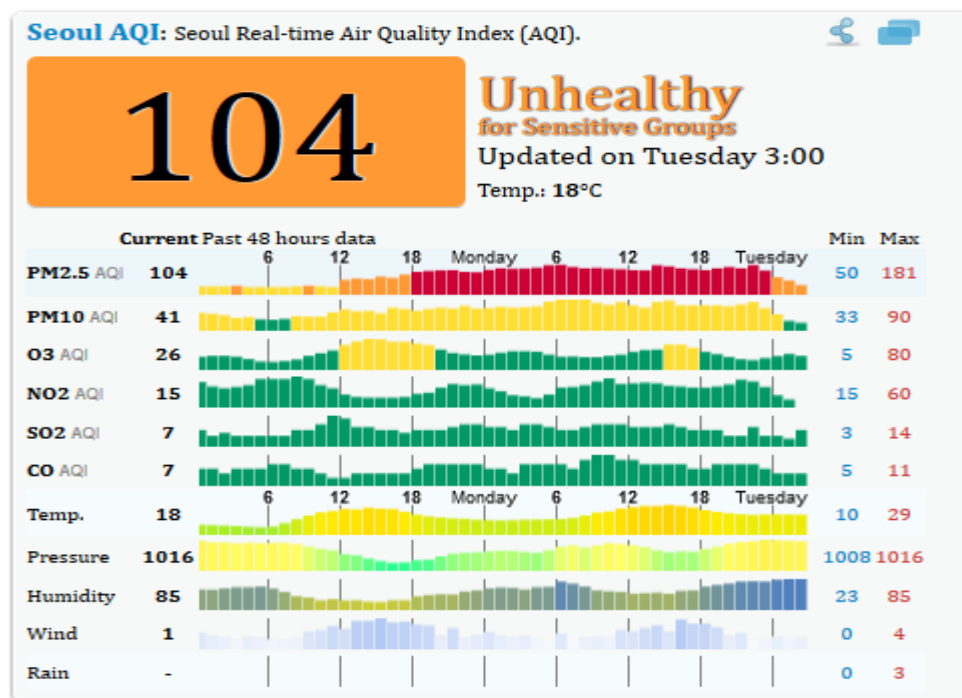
Seoul AQI: Seoul Real-time Air Quality Index (AQI).

104

Unhealthy
for Sensitive Groups
Updated on Tuesday 3:00
Temp.: 18°C

| Current | Past 48 hours data 6 12 18 Monday 6 12 18 Tuesday | | Min | Max |
|---|---|---|---|---|
| PM2.5 AQI | 104 | | 50 | 181 |
| PM10 AQI | 41 | | 33 | 90 |
| O3 AQI | 26 | | 5 | 80 |
| NO2 AQI | 15 | | 15 | 60 |
| SO2 AQI | 7 | | 3 | 14 |
| CO AQI | 7 | | 5 | 11 |

6 12 18 Monday 6 12 18 Tuesday

| | | | | |
|---|---|---|---|---|
| Temp. | 18 | | 10 | 29 |
| Pressure | 1016 | | 1008 | 1016 |
| Humidity | 85 | | 23 | 85 |
| Wind | 1 | | 0 | 4 |
| Rain | - | | 0 | 3 |